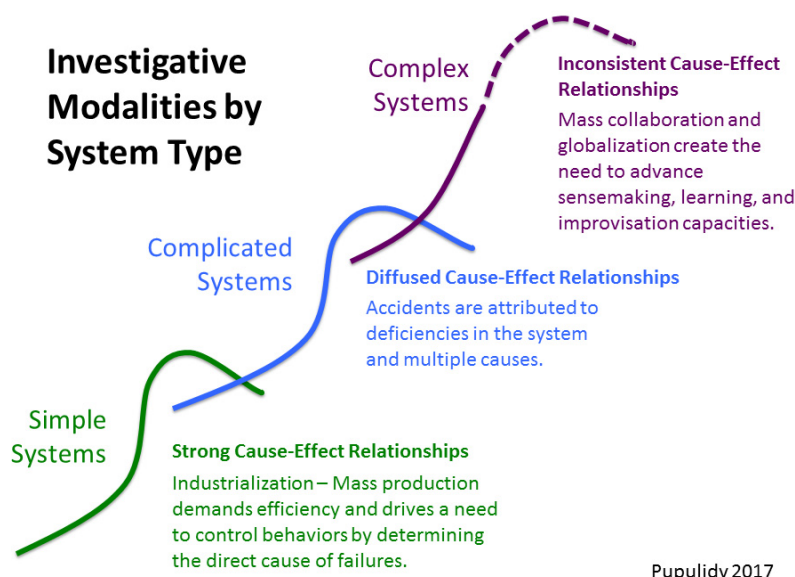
Investigative Modalities by System Type

Complex Systems

Inconsistent Cause-Effect Relationships
Mass collaboration and globalization create the need to advance sensemaking, learning, and improvisation capacities.

Complicated Systems

Diffused Cause-Effect Relationships
Accidents are attributed to deficiencies in the system and multiple causes.

Simple Systems

Strong Cause-Effect Relationships
Industrialization – Mass production demands efficiency and drives a need to control behaviors by determining the direct cause of failures.

Pupulidy 2017